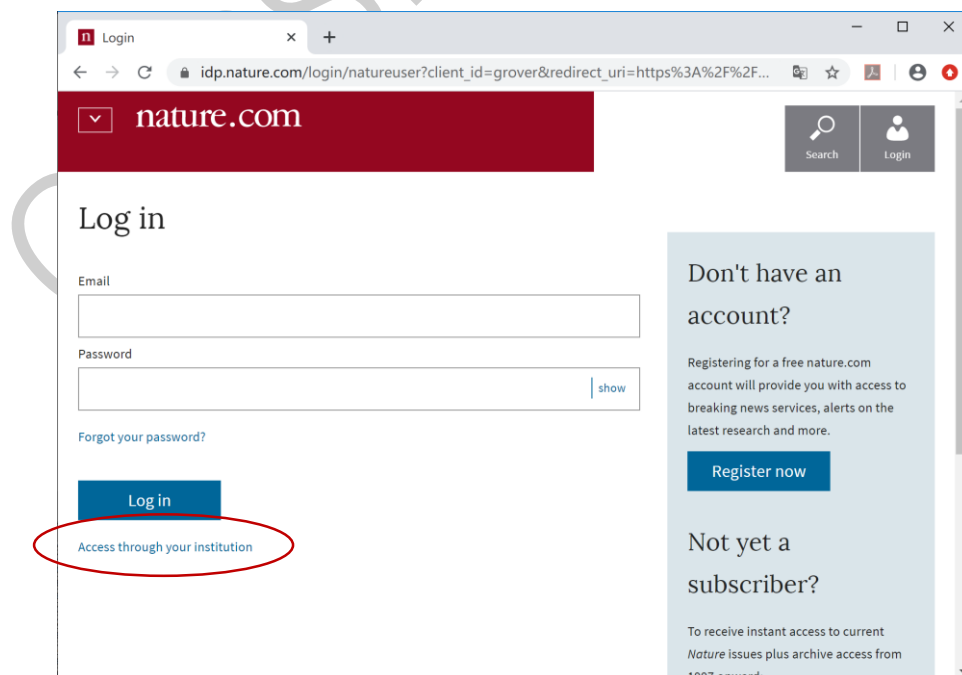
n Login

+

idp.nature.com/login/natureuser?client_id=grover&redirect_uri=https%3A%2F%2F...

nature.com

Search

Login

Log in

Email

Password

show

Forgot your password?

Log in

Access through your institution

Don't have an account?

Registering for a free nature.com account will provide you with access to breaking news services, alerts on the latest research and more.

Register now

Not yet a subscriber?

To receive instant access to current Nature issues plus archive access from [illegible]